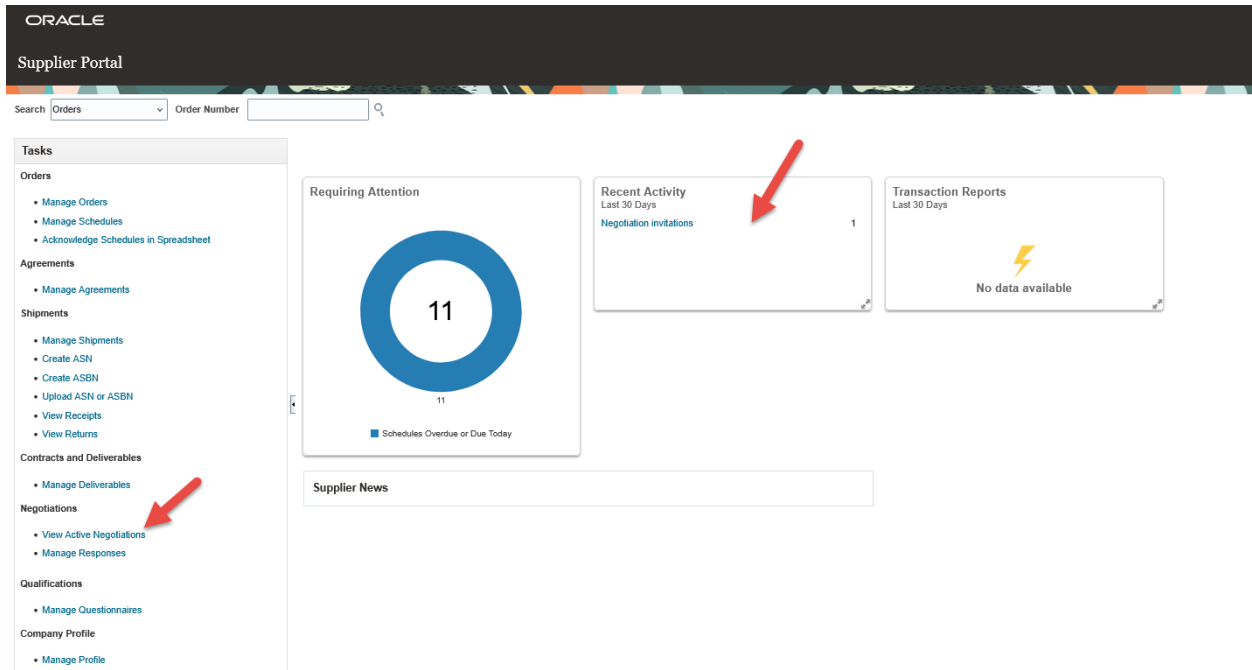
ORACLE

Supplier Portal

Search Orders Order Number

Tasks

Orders

- Manage Orders
- Manage Schedules
- Acknowledge Schedules in Spreadsheet

Agreements

- Manage Agreements

Shipments

- Manage Shipments
- Create ASN
- Create ASBN
- Upload ASN or ASBN
- View Receipts
- View Returns

Contracts and Deliverables

- Manage Deliverables

Negotiations

- View Active Negotiations
- Manage Responses

Qualifications

- Manage Questionnaires

Company Profile

- Manage Profile

Requiring Attention

11

11

Schedules Overdue or Due Today

Recent Activity
Last 30 Days

Negotiation invitations 1

Transaction Reports
Last 30 Days

No data available

Supplier News